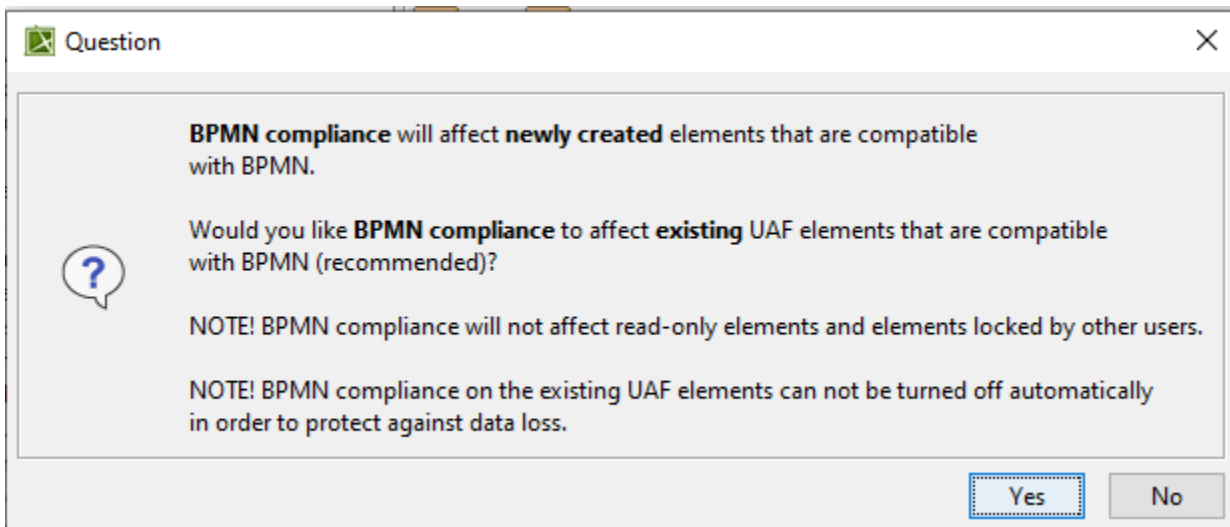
Question

BPMN compliance will affect newly created elements that are compatible with BPMN.

Would you like BPMN compliance to affect existing UAF elements that are compatible with BPMN (recommended)?

NOTE! BPMN compliance will not affect read-only elements and elements locked by other users.

NOTE! BPMN compliance on the existing UAF elements can not be turned off automatically in order to protect against data loss.

Yes No